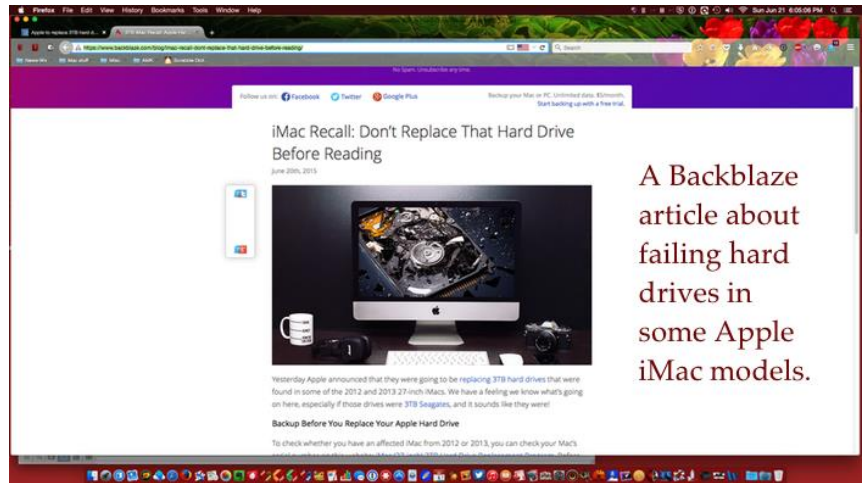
Firefox File Edit View History Bookmarks Tools Window Help

Sun Jun 21 6:05:06 PM

Apple to replace 3TB hard d...

3TB iMac Recall: Apple Has...

https://www.backblaze.com/blog/imac-recall-dont-replace-that-hard-drive-before-reading/

Search

No Spam. Unsubscribe any time.

Follow us on: Facebook Twitter Google Plus

Backup your Mac or PC. Unlimited data. $5/month. Start backing up with a free trial.

iMac Recall: Don't Replace That Hard Drive Before Reading

June 20th, 2015

Yesterday Apple announced that they were going to be replacing 3TB hard drives that were found in some of the 2012 and 2013 27-inch iMacs. We have a feeling we know what's going on here, especially if those drives were 3TB Seagates, and it sounds like they were!

Backup Before You Replace Your Apple Hard Drive

To check whether you have an affected iMac from 2012 or 2013, you can check your Mac's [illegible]

A Backblaze article about failing hard drives in some Apple iMac models.